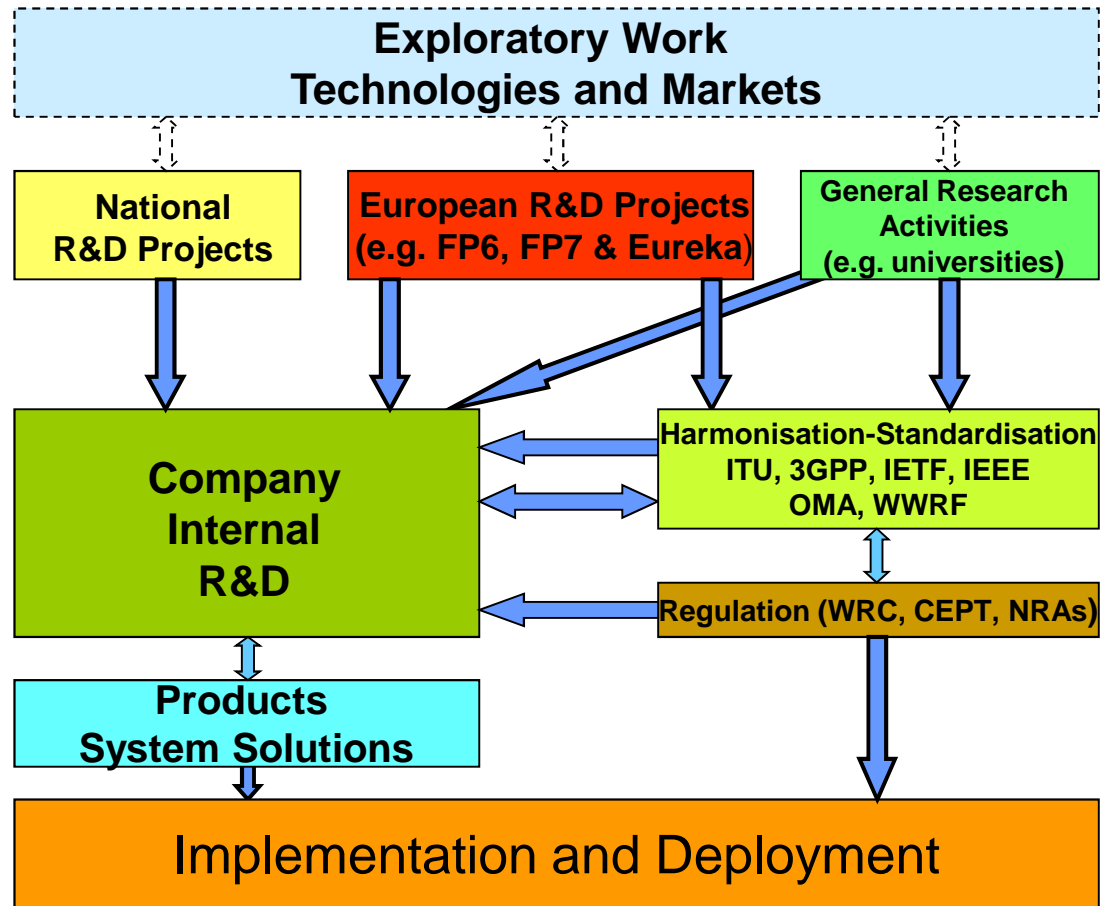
Exploratory Work
Technologies and Markets

National
R&D Projects

European R&D Projects
(e.g. FP6, FP7 & Eureka)

General Research
Activities
(e.g. universities)

Company
Internal
R&D

Harmonisation-Standardisation
ITU, 3GPP, IETF, IEEE
OMA, WWRF

Regulation (WRC, CEPT, NRAs)

Products
System Solutions

Implementation and Deployment